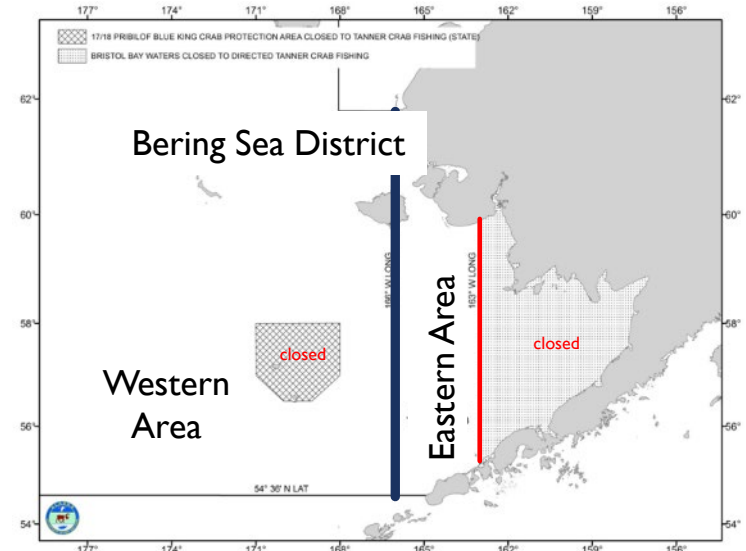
177° 174° 171° 168° 165° 162° 159° 156°

17/18 PRIBILOF BLUE KING CRAB PROTECTION AREA CLOSED TO TANNER CRAB FISHING (STATE)
BRISTOL BAY WATERS CLOSED TO DIRECTED TANNER CRAB FISHING

62° 62°

Bering Sea District

60° 60°

166° W LONG

163° W LONG

Eastern Area

58° 58°

closed

closed

Western Area

56° 56°

54° 36' N LAT

54° 54°

177° 174° 171° 168° 165° 162° 159° 156°